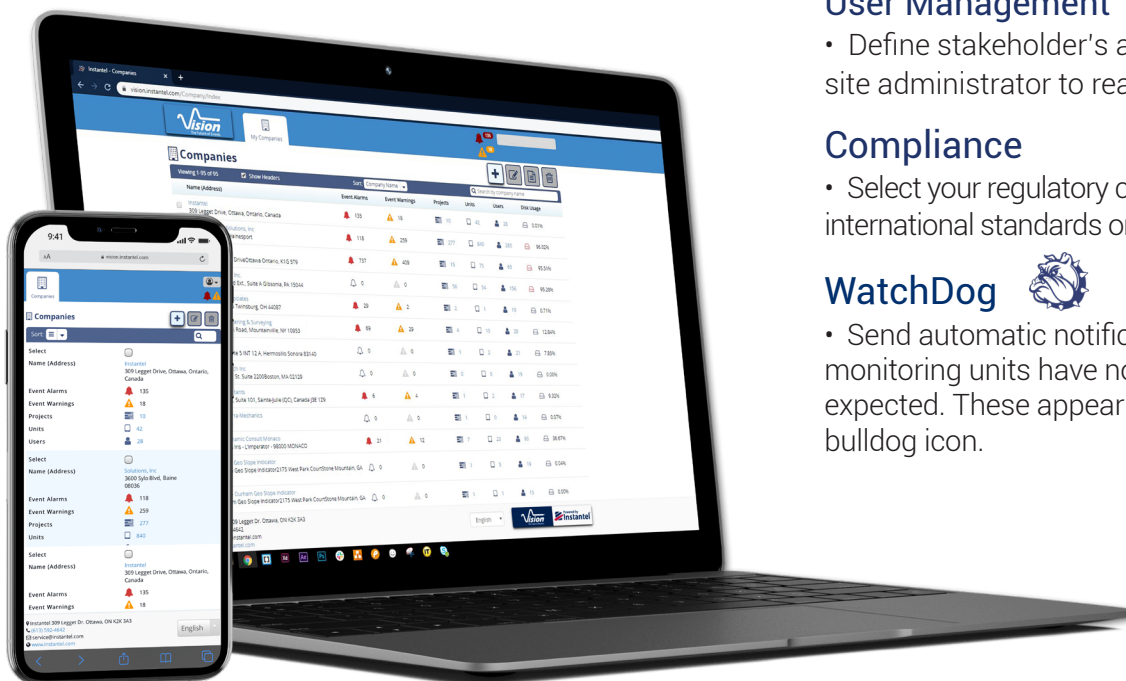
User Management

• Define stakeholder's a site administrator to rea

Compliance

• Select your regulatory c international standards or

WatchDog

• Send automatic notific monitoring units have no expected. These appear bulldog icon.

Instantel - Companies
vision.instantel.com/Company/Index
Vision
My Companies
Companies
Viewing 1-95 of 95
Show Headers
Sort: Company Name
Search by company name
Name (Address)
Event Alarms
Event Warnings
Projects
Units
Users
Disk Usage
Instantel
309 Legget Drive, Ottawa, Ontario, Canada
English
Vision
Instantel

9:41
vision.instantel.com
Companies
Companies
Sort:
Select
Name (Address)
Instantel
309 Legget Drive, Ottawa, Ontario, Canada
Event Alarms
135
Event Warnings
18
Projects
10
Units
42
Users
28
Select
Name (Address)
Solutions, Inc
3600 Sylo Blvd, Baine 08036
Event Alarms
118
Event Warnings
259
Projects
277
Units
840
Select
Name (Address)
Instantel
309 Legget Drive, Ottawa, Ontario, Canada
Event Alarms
135
Event Warnings
18
Instantel 309 Legget Dr. Ottawa, ON K2K 3A3
service@instantel.com
www.instantel.com
English